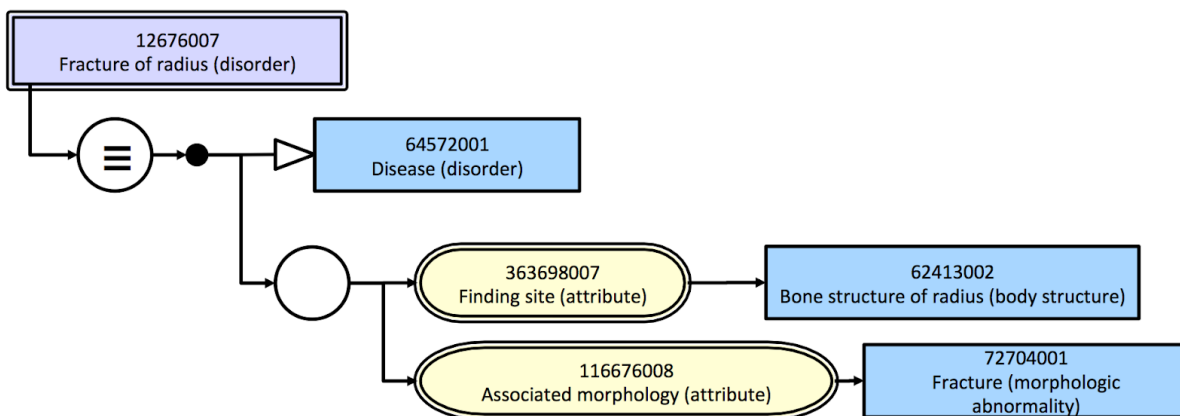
12676007
Fracture of radius (disorder)

≡

64572001
Disease (disorder)

363698007
Finding site (attribute)

62413002
Bone structure of radius (body structure)

116676008
Associated morphology (attribute)

72704001
Fracture (morphologic abnormality)